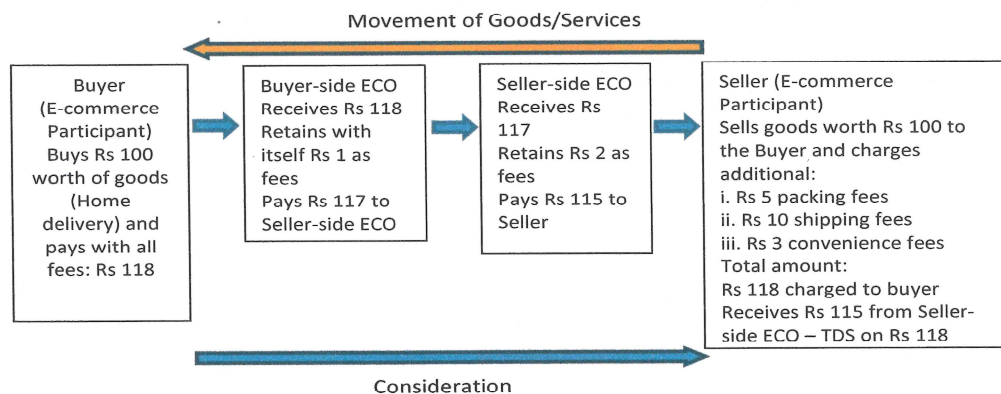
Movement of Goods/Services

Buyer (E-commerce Participant) Buys Rs 100 worth of goods (Home delivery) and pays with all fees: Rs 118

Buyer-side ECO Receives Rs 118 Retains with itself Rs 1 as fees Pays Rs 117 to Seller-side ECO

Seller-side ECO Receives Rs 117 Retains Rs 2 as fees Pays Rs 115 to Seller

Seller (E-commerce Participant)
Sells goods worth Rs 100 to the Buyer and charges additional:
i. Rs 5 packing fees
ii. Rs 10 shipping fees
iii. Rs 3 convenience fees
Total amount:
Rs 118 charged to buyer
Receives Rs 115 from Seller-side ECO – TDS on Rs 118

Consideration